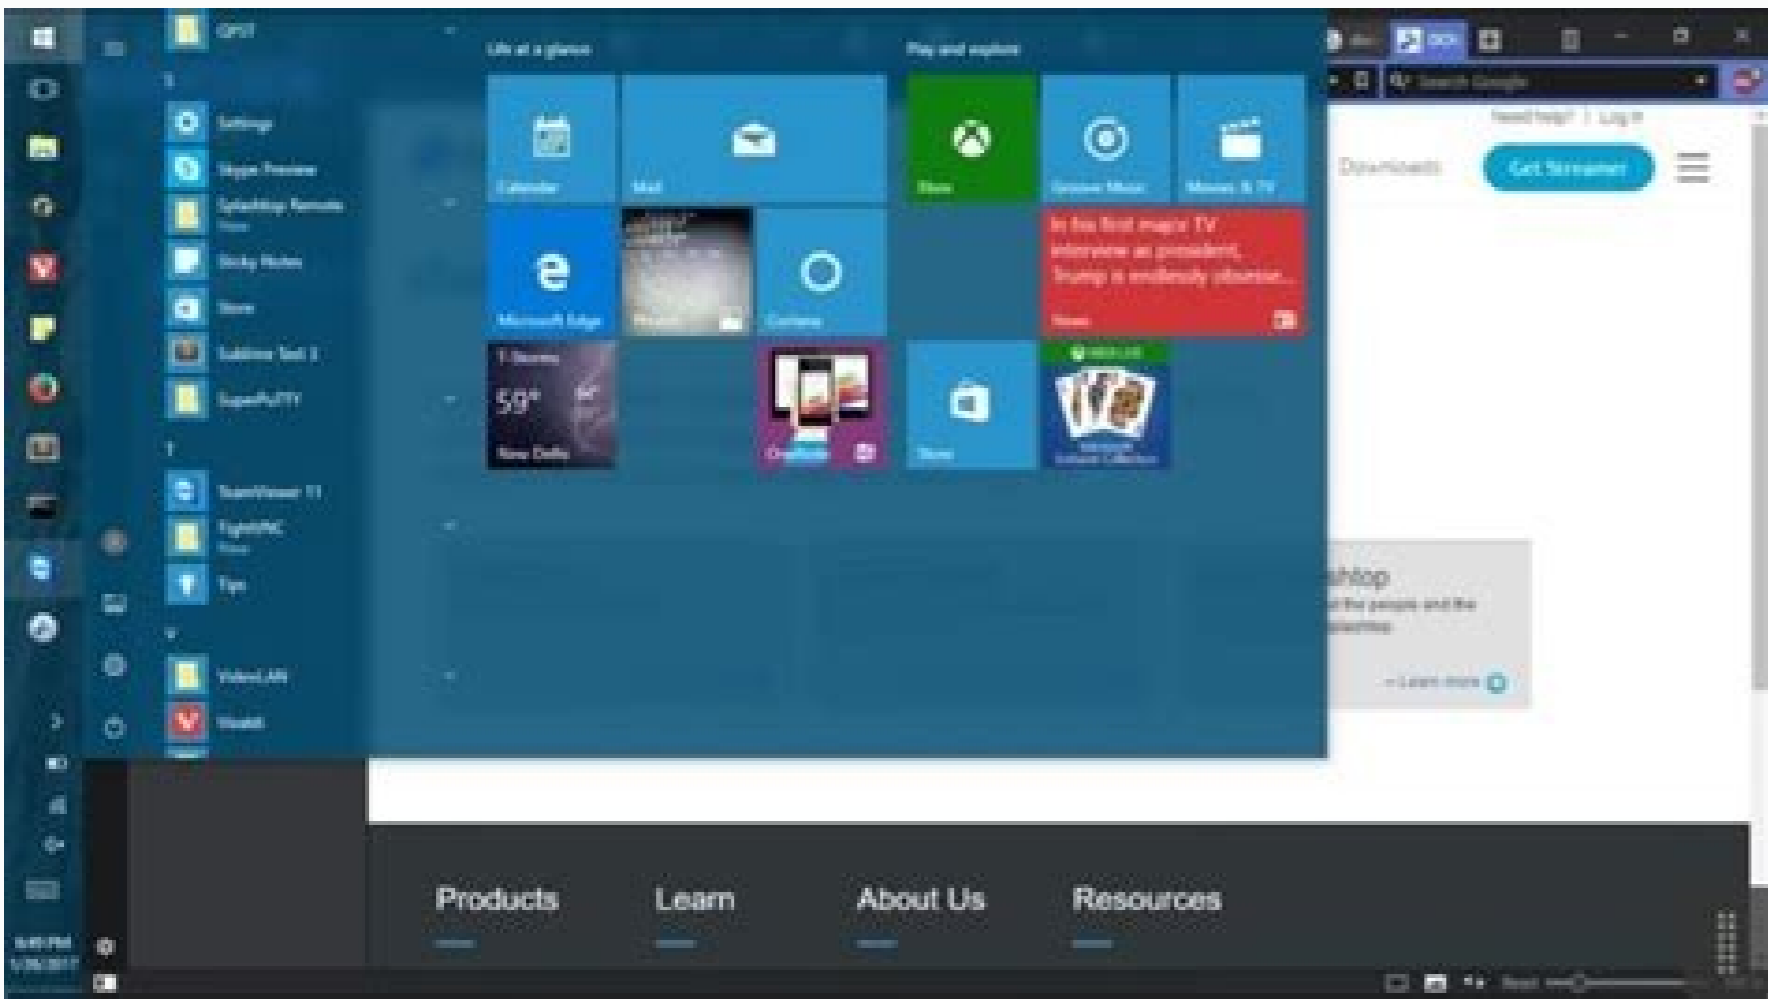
QPST

S

Settings

Skype Preview

Splashtop Remote

Sticky Notes

Store

Sublime Text 3

SuperPuTTY

T

TeamViewer 11

TightVNC

Tips

V

VideoLAN

Vivaldi

Life at a glance

Play and explore

Calendar

Mail

Xbox

Groove Music

Movies & TV

Microsoft Edge

Photos

Cortana

In his first major TV interview as president, Trump is endlessly obsessive...

News

59°

New Delhi

OneNote

Store

Microsoft Solitaire Collection

Search Google

Need help? | Log in

Downloads

Get Streamer

shtop

Learn more

Products

Learn

About Us

Resources